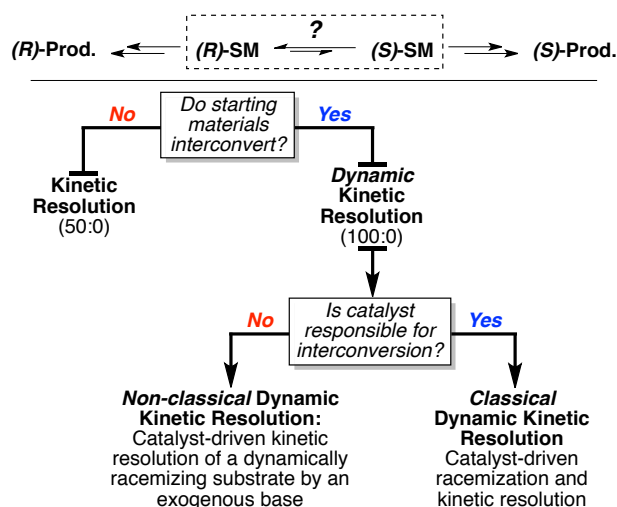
(R)-Prod. (R)-SM ? (S)-SM (S)-Prod.

Do starting materials interconvert?

No

Yes

Kinetic Resolution (50:0)

Dynamic Kinetic Resolution (100:0)

Is catalyst responsible for interconversion?

No

Yes

Non-classical Dynamic Kinetic Resolution: Catalyst-driven kinetic resolution of a dynamically racemizing substrate by an exogenous base

Classical Dynamic Kinetic Resolution Catalyst-driven racemization and kinetic resolution